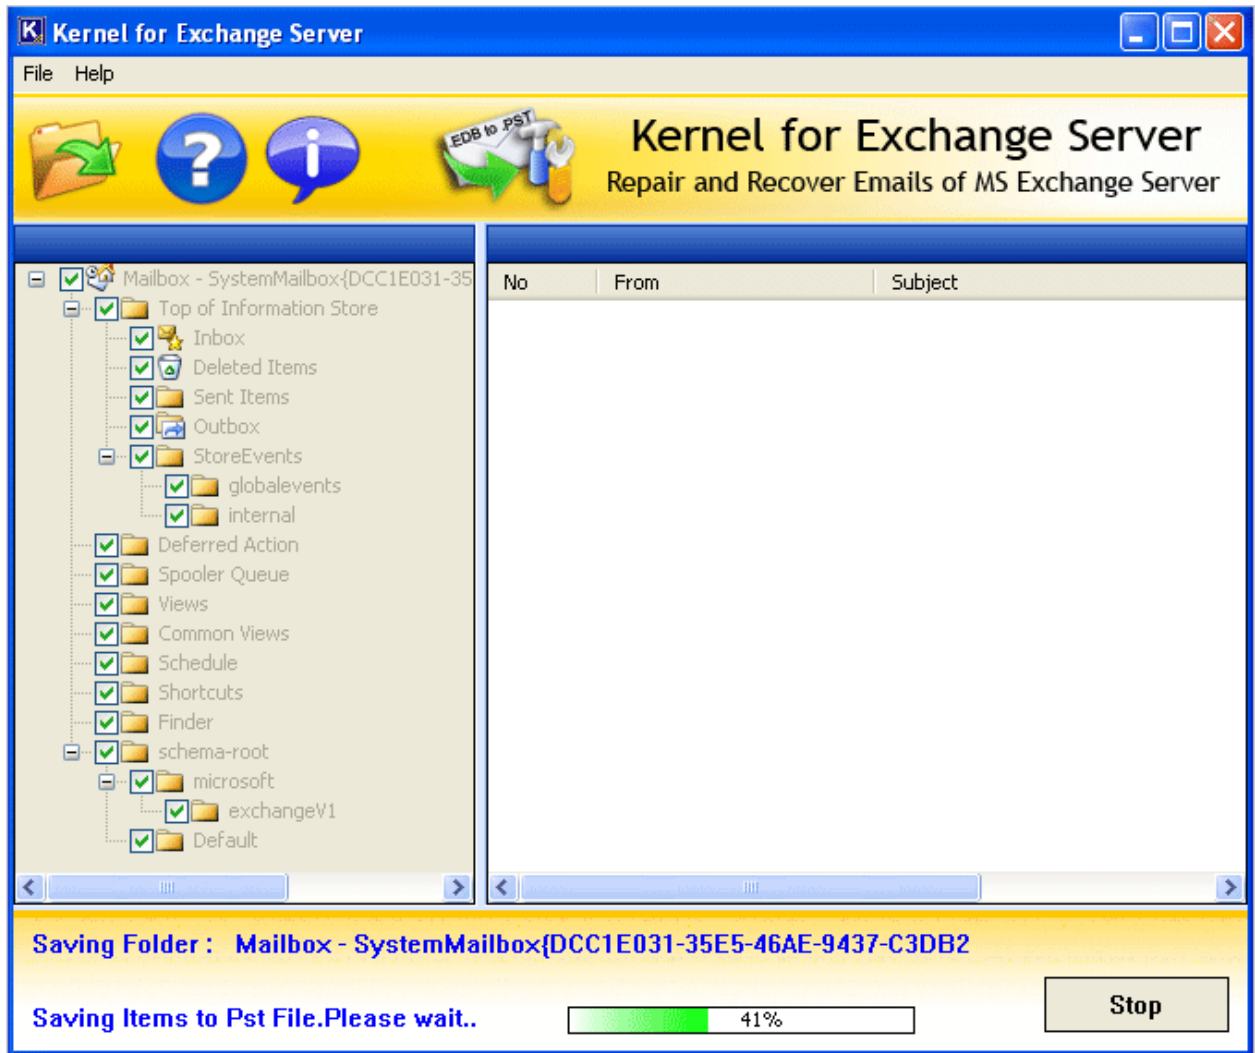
Kernel for Exchange Server

File Help

EDB to PST

Kernel for Exchange Server
Repair and Recover Emails of MS Exchange Server

Mailbox - SystemMailbox{DCC1E031-35
Top of Information Store
Inbox
Deleted Items
Sent Items
Outbox
StoreEvents
globalevents
internal
Deferred Action
Spooler Queue
Views
Common Views
Schedule
Shortcuts
Finder
schema-root
microsoft
exchangeV1
Default

| No | From | Subject |
|---|---|---|

Saving Folder : Mailbox - SystemMailbox{DCC1E031-35E5-46AE-9437-C3DB2

Saving Items to Pst File.Please wait..

41%

Stop